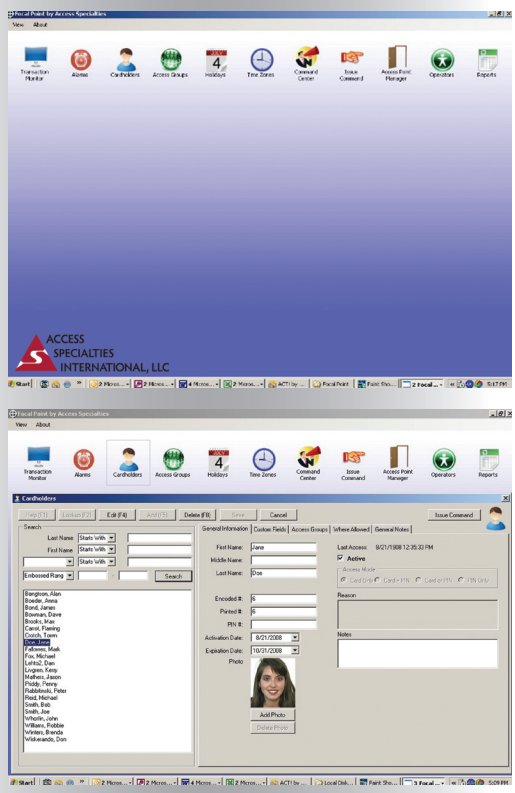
Focal Point by Access Specialties

View About

Transaction Monitor
Alarms
Cardholders
Access Groups
Holidays
Time Zones
Command Center
Issue Command
Access Point Manager
Operators
Reports

ACCESS SPECIALTIES INTERNATIONAL, LLC

Start | 2 Micros... | 2 Micros... | 4 Micros... | 2 Micros... | ACT! by ... | Focal Point | Paint Sho... | 2 Focal ... | 5:17 PM

Focal Point by Access Specialties

View About

Transaction Monitor
Alarms
Cardholders
Access Groups
Holidays
Time Zones
Command Center
Issue Command
Access Point Manager
Operators
Reports

Cardholders

Help (F1) Lookup (F2) Edit (F4) Add (F5) Delete (F8) Save Cancel Issue Command

Search
Last Name Starts With
First Name Starts With
Starts With
Embossed Rang
Search

Bengtson, Alan
Boeder, Annia
Bond, James
Bowman, Dave
Brooks, Max
Carrol, Fleming
Crotch, Toren
Doe, Jane
Fallowes, Mark
Fox, Michael
Lehtz2, Dan
Lyngass, Kerry
Mathers, Jason
Piddy, Penny
Rabbitinski, Peter
Reid, Michael
Smith, Bob
Smith, Joe
Whorlin, John
Williams, Robbie
Winters, Brenda
Wiskerando, Don

General Information | Custom Fields | Access Groups | Where Allowed | General Notes

First Name: Jane
Middle Name:
Last Name: Doe

Encoded #: 6
Printed #: 6
PIN #:
Activation Date: 8/21/2008
Expiration Date: 10/31/2008
Photo

Add Photo
Delete Photo

Last Access 8/21/1908 12:35:33 PM
Active
Access Mode
Card Only Card + PIN Card or PIN PIN Only

Reason

Notes

Start | 2 Micros... | 2 Micros... | 4 Micros... | 2 Micros... | ACT! by ... | Local Disk... | Paint Sho... | 3 Focal ... | 5:09 PM